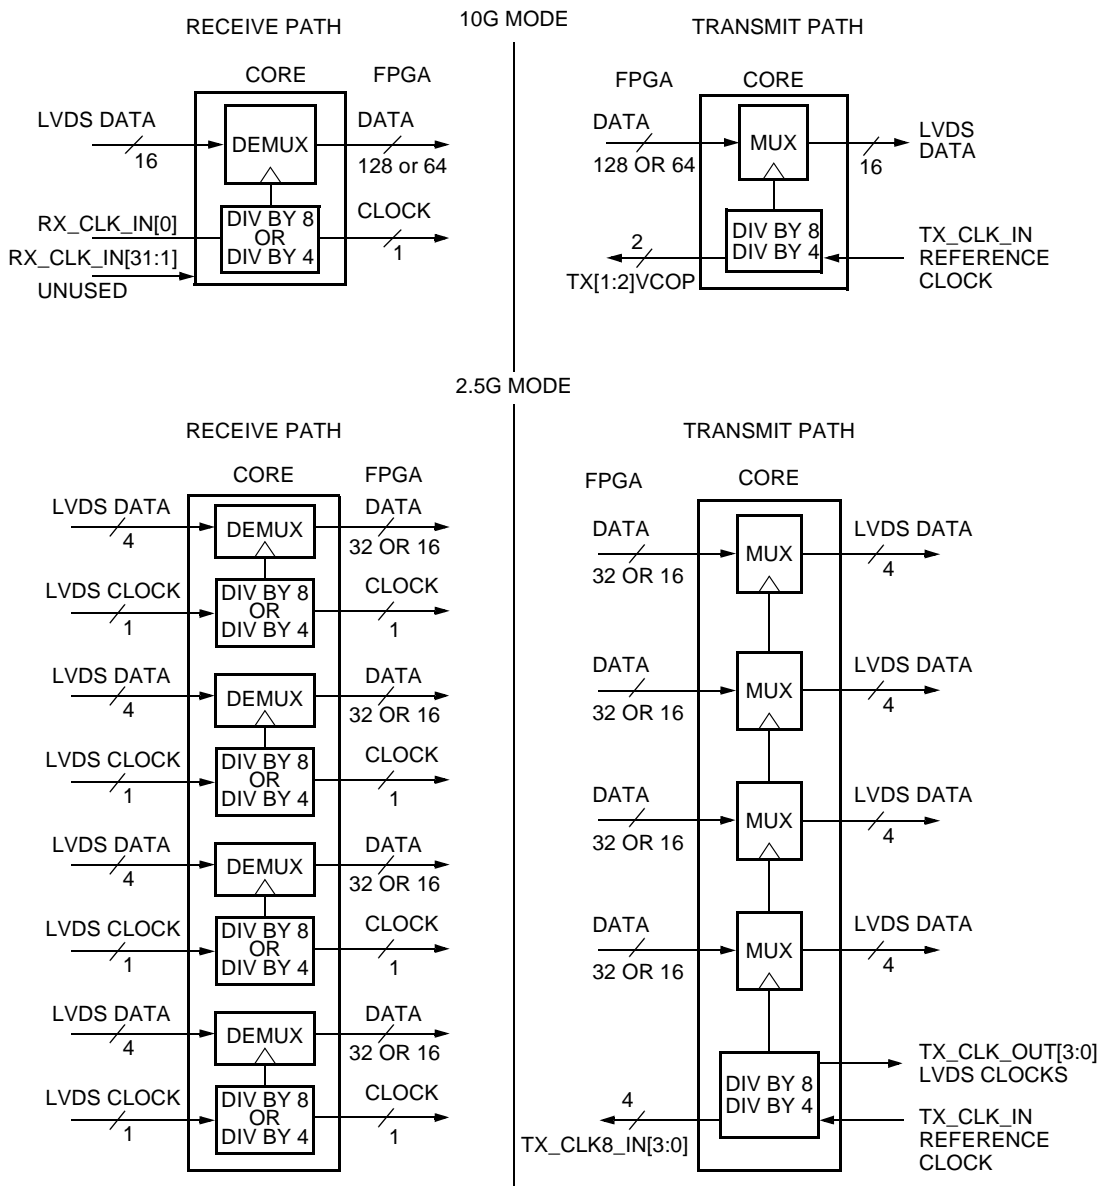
10G MODE

RECEIVE PATH

CORE

FPGA

LVDS DATA

16

DEMUX

DATA

128 or 64

RX_CLK_IN[0]

RX_CLK_IN[31:1]

UNUSED

DIV BY 8 OR DIV BY 4

CLOCK

1

TRANSMIT PATH

FPGA

CORE

DATA

128 OR 64

MUX

LVDS DATA

16

2

TX[1:2]VCOP

DIV BY 8 DIV BY 4

TX_CLK_IN REFERENCE CLOCK

2.5G MODE

RECEIVE PATH

CORE

FPGA

LVDS DATA

4

DEMUX

DATA

32 OR 16

LVDS CLOCK

1

DIV BY 8 OR DIV BY 4

CLOCK

1

LVDS DATA

4

DEMUX

DATA

32 OR 16

LVDS CLOCK

1

DIV BY 8 OR DIV BY 4

CLOCK

1

LVDS DATA

4

DEMUX

DATA

32 OR 16

LVDS CLOCK

1

DIV BY 8 OR DIV BY 4

CLOCK

1

LVDS DATA

4

DEMUX

DATA

32 OR 16

LVDS CLOCK

1

DIV BY 8 OR DIV BY 4

CLOCK

1

TRANSMIT PATH

FPGA

CORE

DATA

32 OR 16

MUX

LVDS DATA

4

DATA

32 OR 16

MUX

LVDS DATA

4

DATA

32 OR 16

MUX

LVDS DATA

4

DATA

32 OR 16

MUX

LVDS DATA

4

DIV BY 8 DIV BY 4

TX_CLK_OUT[3:0] LVDS CLOCKS

4

TX_CLK8_IN[3:0]

TX_CLK_IN REFERENCE CLOCK